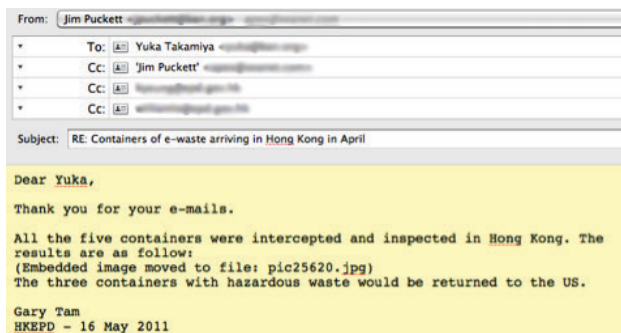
From: Jim Puckett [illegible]

To: Yuka Takamiya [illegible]
Cc: 'Jim Puckett' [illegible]
Cc: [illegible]
Cc: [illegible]

Subject: RE: Containers of e-waste arriving in Hong Kong in April

Dear Yuka,

Thank you for your e-mails.

All the five containers were intercepted and inspected in Hong Kong. The results are as follow:
(Embedded image moved to file: pic25620.jpg)
The three containers with hazardous waste would be returned to the US.

Gary Tam
HKEPD - 16 May 2011